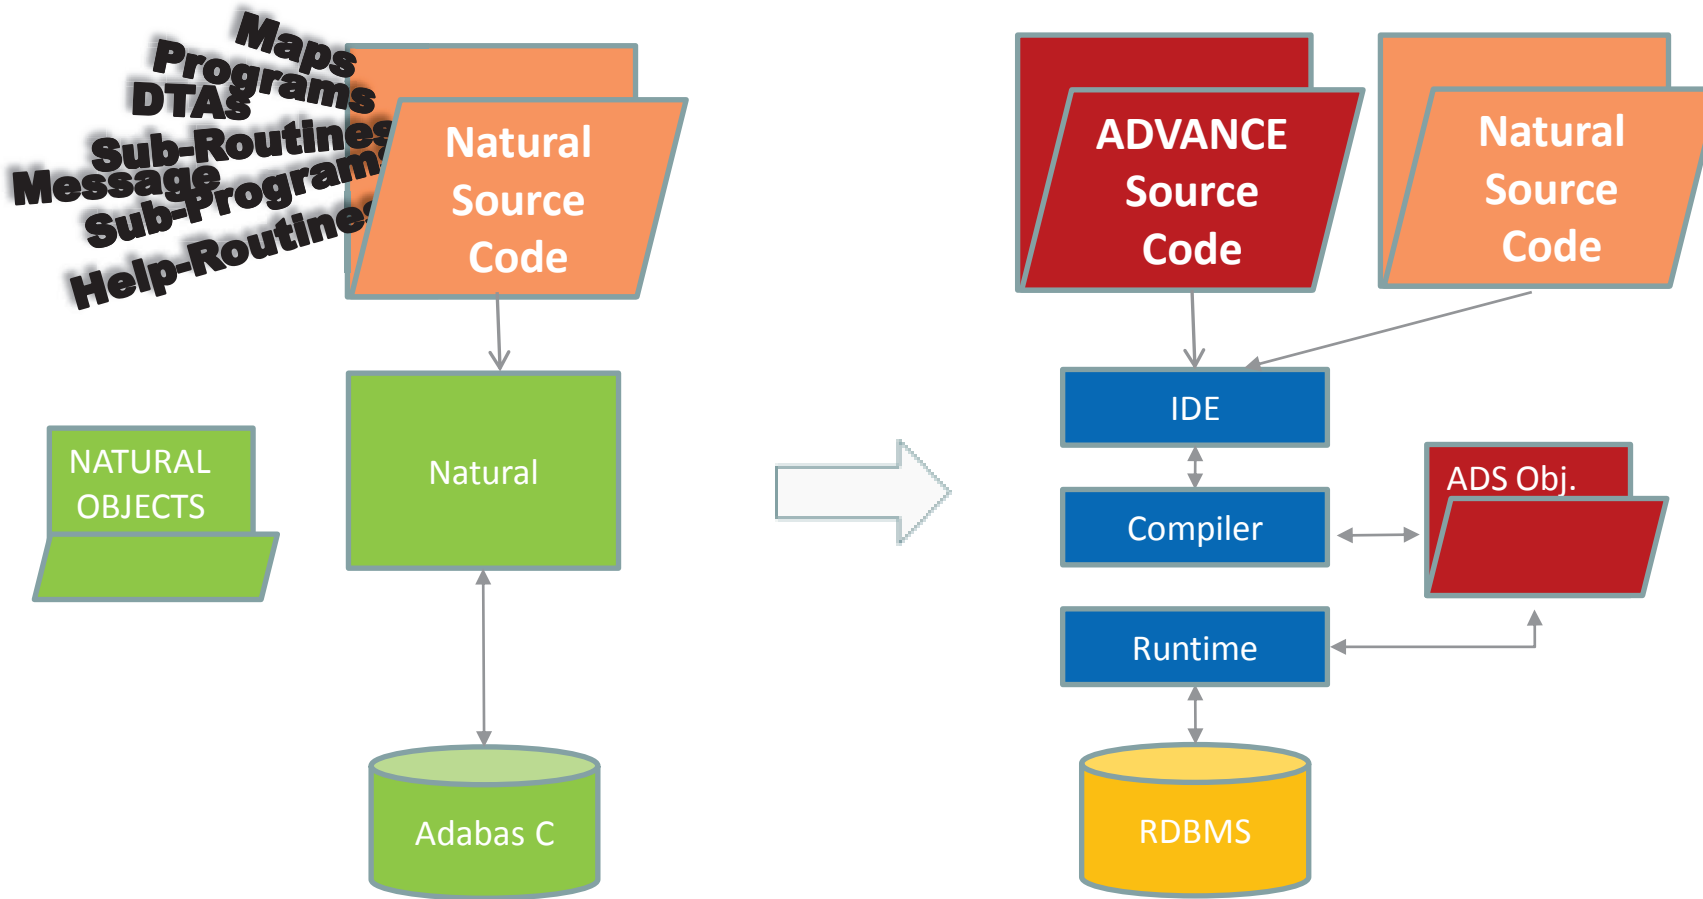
Maps
Programs
DTAs
Sub-Routines
Message
Sub-Programs
Help-Routines

Natural Source Code

NATURAL OBJECTS

Natural

Adabas C

ADVANCE Source Code

Natural Source Code

IDE

Compiler

ADS Obj.

Runtime

RDBMS